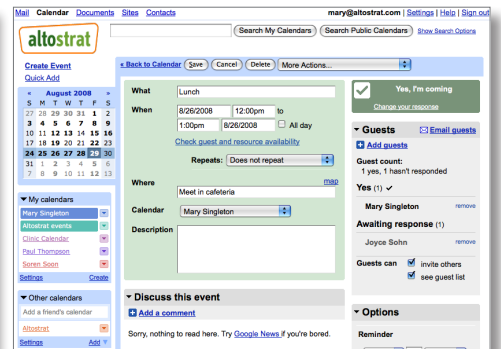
Mail Calendar Documents Sites Contacts

mary@altostrat.com | Settings | Help | Sign out

altostrat

Search My Calendars | Search Public Calendars | Show Search Options

Create Event
Quick Add

« August 2008 »

| S | M | T | W | T | F | S |
|---|---|---|---|---|---|---|
| 27 | 28 | 29 | 30 | 31 | 1 | 2 |
| 3 | 4 | 5 | 6 | 7 | 8 | 9 |
| 10 | 11 | 12 | 13 | 14 | 15 | 16 |
| 17 | 18 | 19 | 20 | 21 | 22 | 23 |
| 24 | 25 | 26 | 27 | 28 | 29 | 30 |
| 31 | 1 | 2 | 3 | 4 | 5 | 6 |
| 7 | 8 | 9 | 10 | 11 | 12 | 13 |

My calendars
Mary Singleton
Altostrat events
Clinic Calendar
Paul Thompson
Soren Soon
Settings Create

Other calendars
Add a friend's calendar
Altostrat
Settings Add

« Back to Calendar | Save | Cancel | Delete | More Actions...

What Lunch
When 8/26/2008 12:00pm to 1:00pm 8/26/2008 All day
Check guest and resource availability
Repeats: Does not repeat
Where map Meet in cafeteria
Calendar Mary Singleton
Description

Discuss this event
Add a comment
Sorry, nothing to read here. Try Google News if you're bored.

Yes, I'm coming
Change your response

Guests Email guests
Add guests
Guest count:
1 yes, 1 hasn't responded
Yes (1)
Mary Singleton remove
Awaiting response (1)
Joyce Sohn remove
Guests can invite others
see guest list

Options
Reminder